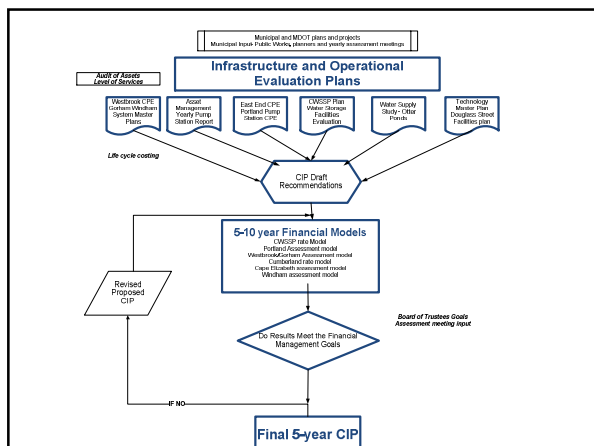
Municipal and MDOT plans and projects
Municipal Input- Public Works, planners and yearly assessment meetings

Infrastructure and Operational Evaluation Plans

Audit of Assets
Level of Services

Westbrook CPE Gorham Windham System Master Plans

Asset Management Yearly Pump Station Report

East End CPE Portland Pump Station CPE

CWSSP Plan Water Storage Facilities Evaluation

Water Supply Study - Otter Ponds

Technology Master Plan Douglass Street Facilities plan

Life cycle costing

CIP Draft Recommendations

5-10 year Financial Models
CWSSP rate Model
Portland Assessment model
Westbrook/Gorham Assessment model
Cumberland rate model
Cape Elizabeth assessment model
Windham assessment model

Revised Proposed CIP

Board of Trustees Goals
Assessment meeting input

Do Results Meet the Financial Management Goals

IF NO

Final 5-year CIP